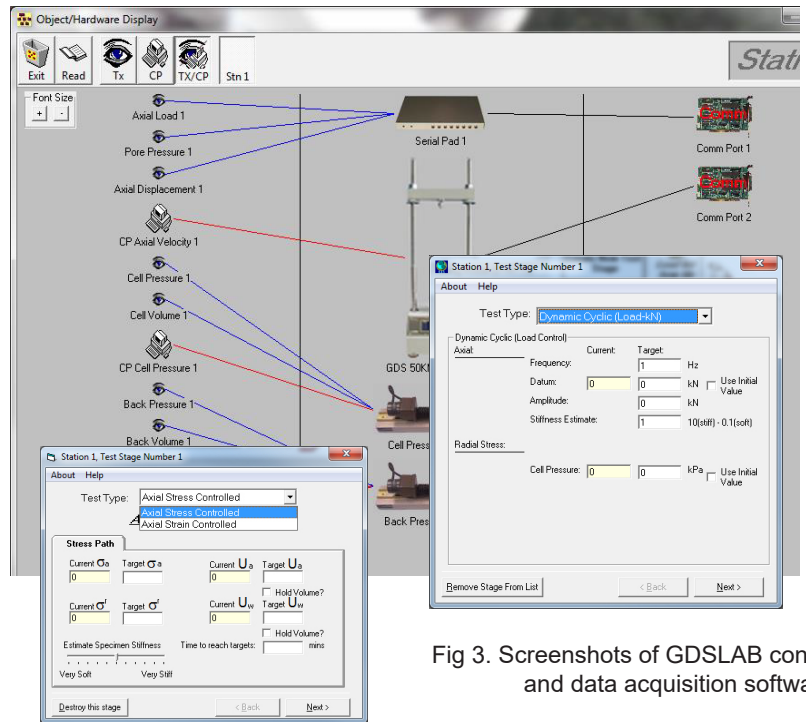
Object/Hardware Display

Exit Read Tx CP TX/CP Stn 1

Statr

Font Size
+ -

Axial Load 1
Pore Pressure 1
Axial Displacement 1
CP Axial Velocity 1
Cell Pressure 1
Cell Volume 1
CP Cell Pressure 1
Back Pressure 1
Back Volume 1

Serial Pad 1
Comm Port 1
Comm Port 2
GDS 50K
Cell Press
Back Pres

Station 1, Test Stage Number 1
About Help
Test Type: Dynamic Cyclic (Load-kN)
Dynamic Cyclic (Load Control)
Axial:
Current: Target:
Frequency: 1 Hz
Datum: 0 0 kN Use Initial Value
Amplitude: 0 kN
Stiffness Estimate: 1 10(stiff) - 0.1(soft)
Radial Stress:
Cell Pressure: 0 0 kPa Use Initial Value
Remove Stage From List < Back Next >

Station 1, Test Stage Number 1
About Help
Test Type: Axial Stress Controlled
Axial Stress Controlled
Axial Strain Controlled
Stress Path
Current $\sigma_a$ Target $\sigma_a$ Current $U_a$ Target $U_a$
0 0
Hold Volume?
Current $\sigma^r$ Target $\sigma^r$ Current $U_w$ Target $U_w$
0 0
Hold Volume?
Estimate Specimen Stiffness Time to reach targets: mins
Very Soft Very Stiff
Destroy this stage < Back Next >

Fig 3. Screenshots of GDSLAB con and data acquisition softw